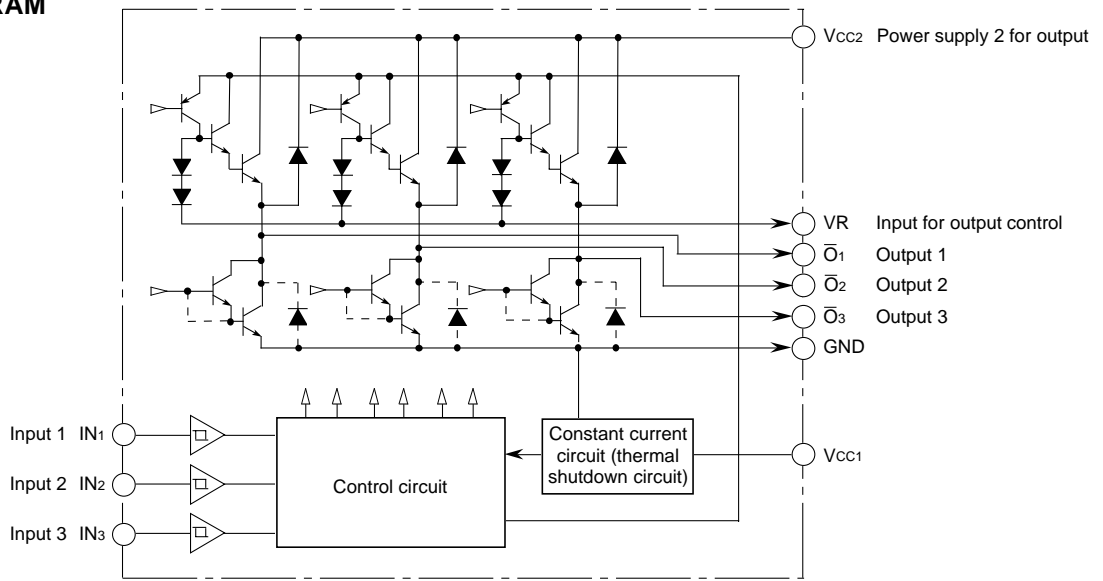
RAM

$V_{CC2}$ Power supply 2 for output

VR Input for output control

$\overline{O}_1$ Output 1

$\overline{O}_2$ Output 2

$\overline{O}_3$ Output 3

GND

Input 1 $IN_1$

Input 2 $IN_2$

Input 3 $IN_3$

Control circuit

Constant current circuit (thermal shutdown circuit)

$V_{CC1}$